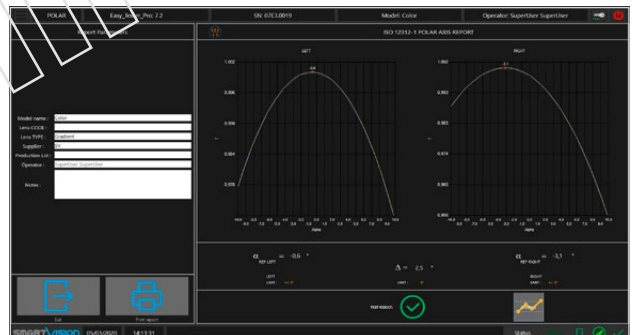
POLAR | Easy_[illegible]_Pro: 7.2 | SN: 0723.0019 | Model: Color | Operator: SuperUser SuperUser

Report Parameters

ISO 12312-1 POLAR AXIS REPORT

LEFT

RIGHT

Model name : Color
Lens CODE :
Lens TYPE : Gradient
Supplier : SV
Production Lot :
Operator : SuperUser SuperUser
Notes :

$\alpha_{REF\ LEFT}$ = -0,6 °

$\Delta$ = 2,5 °

$\alpha_{REF\ RIGHT}$ = -3,1 °

LEFT LIMIT: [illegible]

RIGHT LIMIT: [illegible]

TEST RESULT:

Exit

Print report

SMARTVISION 05/03/2020 14:13:31

Status